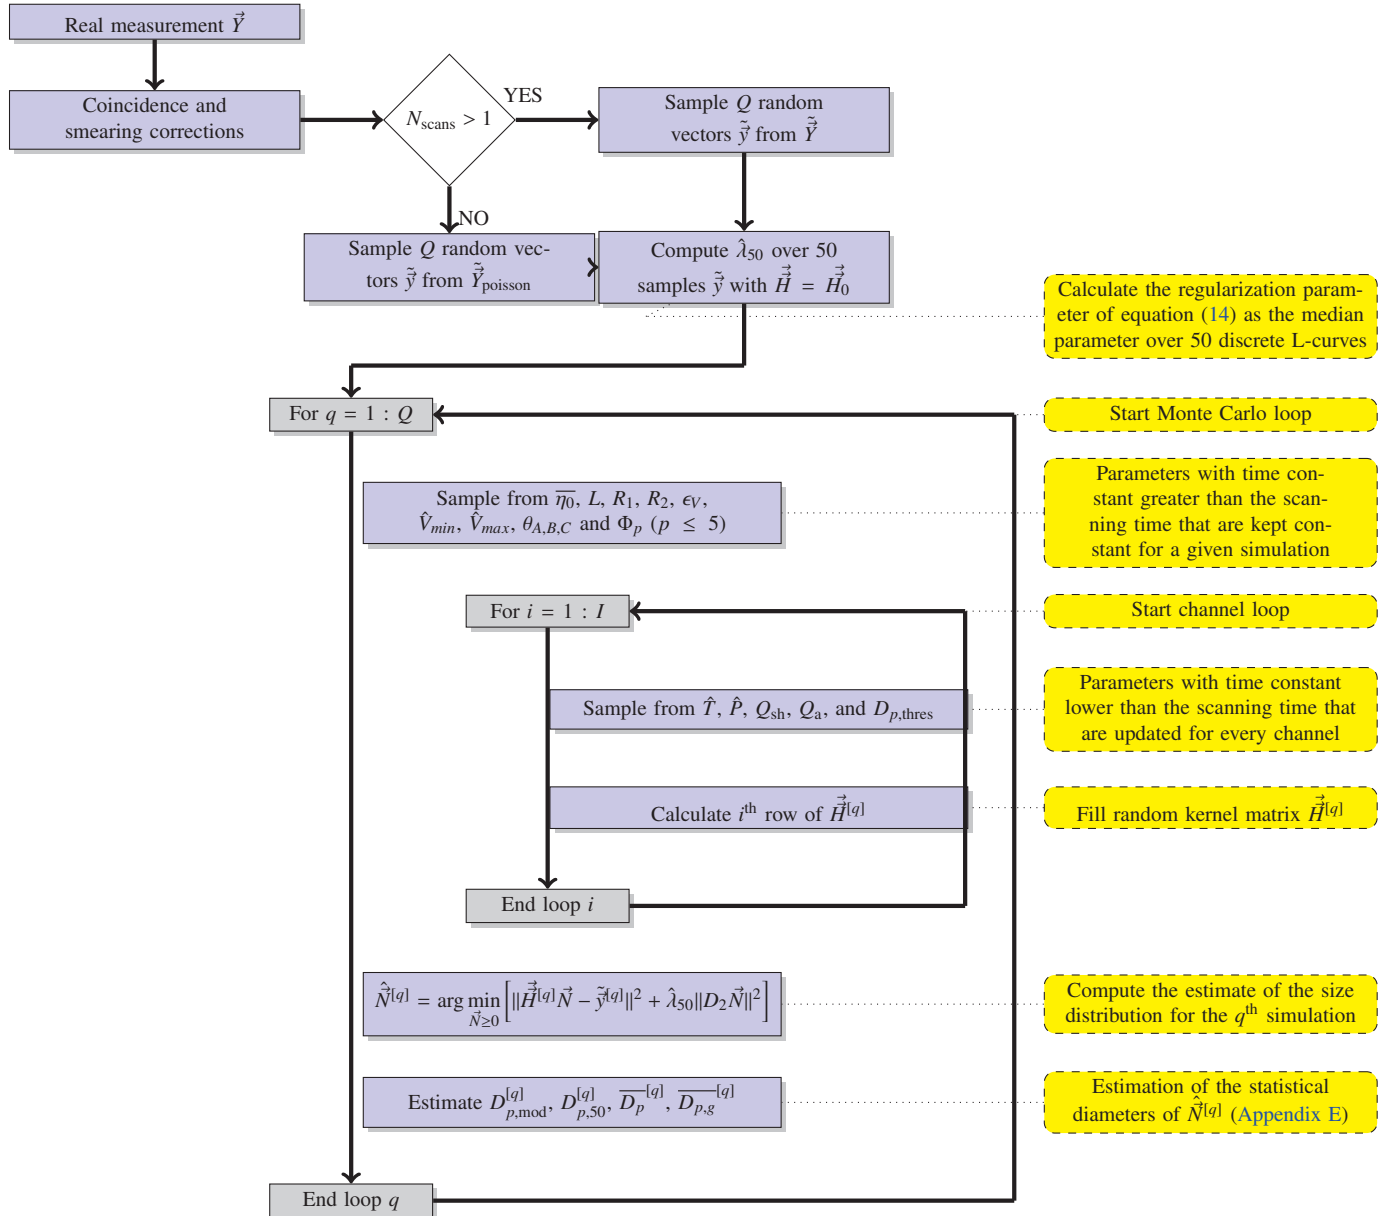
Real measurement $\vec{Y}$

Coincidence and smearing corrections

$N_{\text{scans}} > 1$

YES

Sample $Q$ random vectors $\tilde{\vec{y}}$ from $\tilde{\vec{Y}}$

NO

Sample $Q$ random vectors $\tilde{\vec{y}}$ from $\tilde{\vec{Y}}_{\text{poisson}}$

Compute $\hat{\lambda}_{50}$ over 50 samples $\tilde{\vec{y}}$ with $\vec{\vec{H}} = \vec{\vec{H}}_0$

Calculate the regularization parameter of equation (14) as the median parameter over 50 discrete L-curves

For $q = 1 : Q$

Start Monte Carlo loop

Sample from $\overline{\eta_0}$, $L$, $R_1$, $R_2$, $\epsilon_V$, $\hat{V}_{min}$, $\hat{V}_{max}$, $\theta_{A,B,C}$ and $\Phi_p$ $(p \leq 5)$

Parameters with time constant greater than the scanning time that are kept constant for a given simulation

For $i = 1 : I$

Start channel loop

Sample from $\hat{T}$, $\hat{P}$, $Q_{\text{sh}}$, $Q_{\text{a}}$, and $D_{p,\text{thres}}$

Parameters with time constant lower than the scanning time that are updated for every channel

Calculate $i^{\text{th}}$ row of $\vec{\vec{H}}^{[q]}$

Fill random kernel matrix $\vec{\vec{H}}^{[q]}$

End loop $i$

$\hat{\vec{N}}^{[q]} = \arg\min_{\vec{N}\geq 0}\left[||\vec{\vec{H}}^{[q]}\vec{N} - \tilde{\vec{y}}^{[q]}||^2 + \hat{\lambda}_{50}||D_2\vec{N}||^2\right]$

Compute the estimate of the size distribution for the $q^{\text{th}}$ simulation

Estimate $D_{p,\text{mod}}^{[q]}$, $D_{p,50}^{[q]}$, $\overline{D_p}^{[q]}$, $\overline{D_{p,g}}^{[q]}$

Estimation of the statistical diameters of $\hat{\vec{N}}^{[q]}$ (Appendix E)

End loop $q$